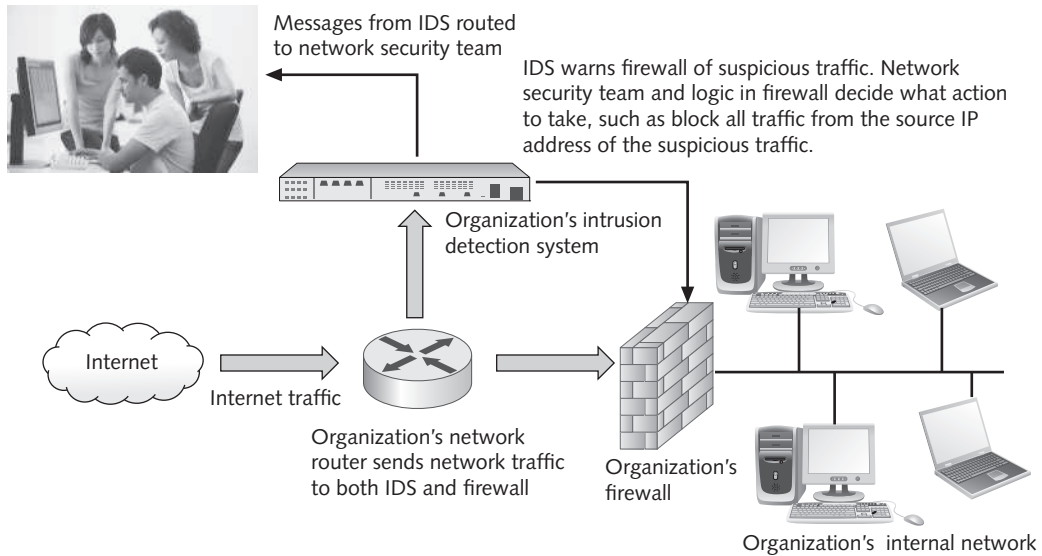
Messages from IDS routed to network security team

IDS warns firewall of suspicious traffic. Network security team and logic in firewall decide what action to take, such as block all traffic from the source IP address of the suspicious traffic.

Organization's intrusion detection system

Internet

Internet traffic

Organization's network router sends network traffic to both IDS and firewall

Organization's firewall

Organization's internal network